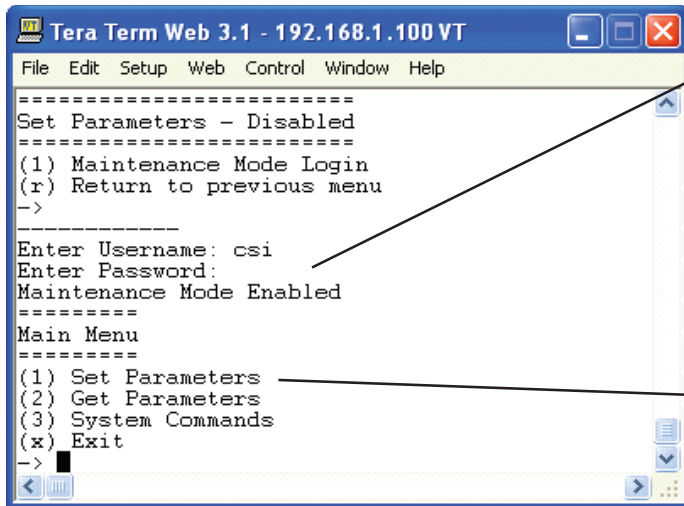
Tera Term Web 3.1 - 192.168.1.100 VT

File Edit Setup Web Control Window Help

========================
Set Parameters - Disabled
========================
(1) Maintenance Mode Login
(r) Return to previous menu
->
------------
Enter Username: csi
Enter Password:
Maintenance Mode Enabled
=========
Main Menu
=========
(1) Set Parameters
(2) Get Parameters
(3) System Commands
(x) Exit
->